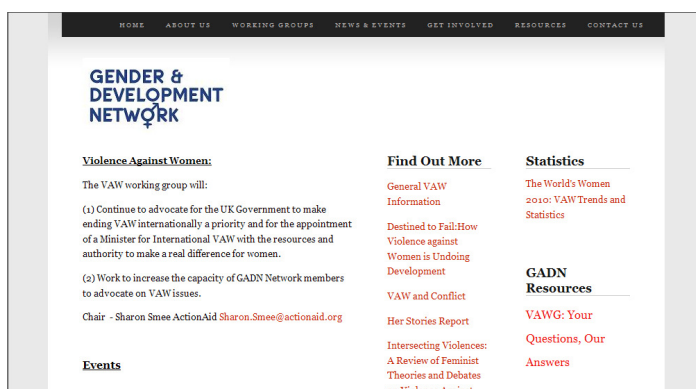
HOME ABOUT US WORKING GROUPS NEWS & EVENTS GET INVOLVED RESOURCES CONTACT US

GENDER & DEVELOPMENT NETWORK

Violence Against Women:

The VAW working group will:

(1) Continue to advocate for the UK Government to make ending VAW internationally a priority and for the appointment of a Minister for International VAW with the resources and authority to make a real difference for women.

(2) Work to increase the capacity of GADN Network members to advocate on VAW issues.

Chair - Sharon Smee ActionAid Sharon.Smee@actionaid.org

Events

Find Out More

General VAW Information

Destined to Fail:How Violence against Women is Undoing Development

VAW and Conflict

Her Stories Report

Intersecting Violences: A Review of Feminist Theories and Debates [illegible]

Statistics

The World's Women 2010: VAW Trends and Statistics

GADN Resources

VAWG: Your Questions, Our Answers